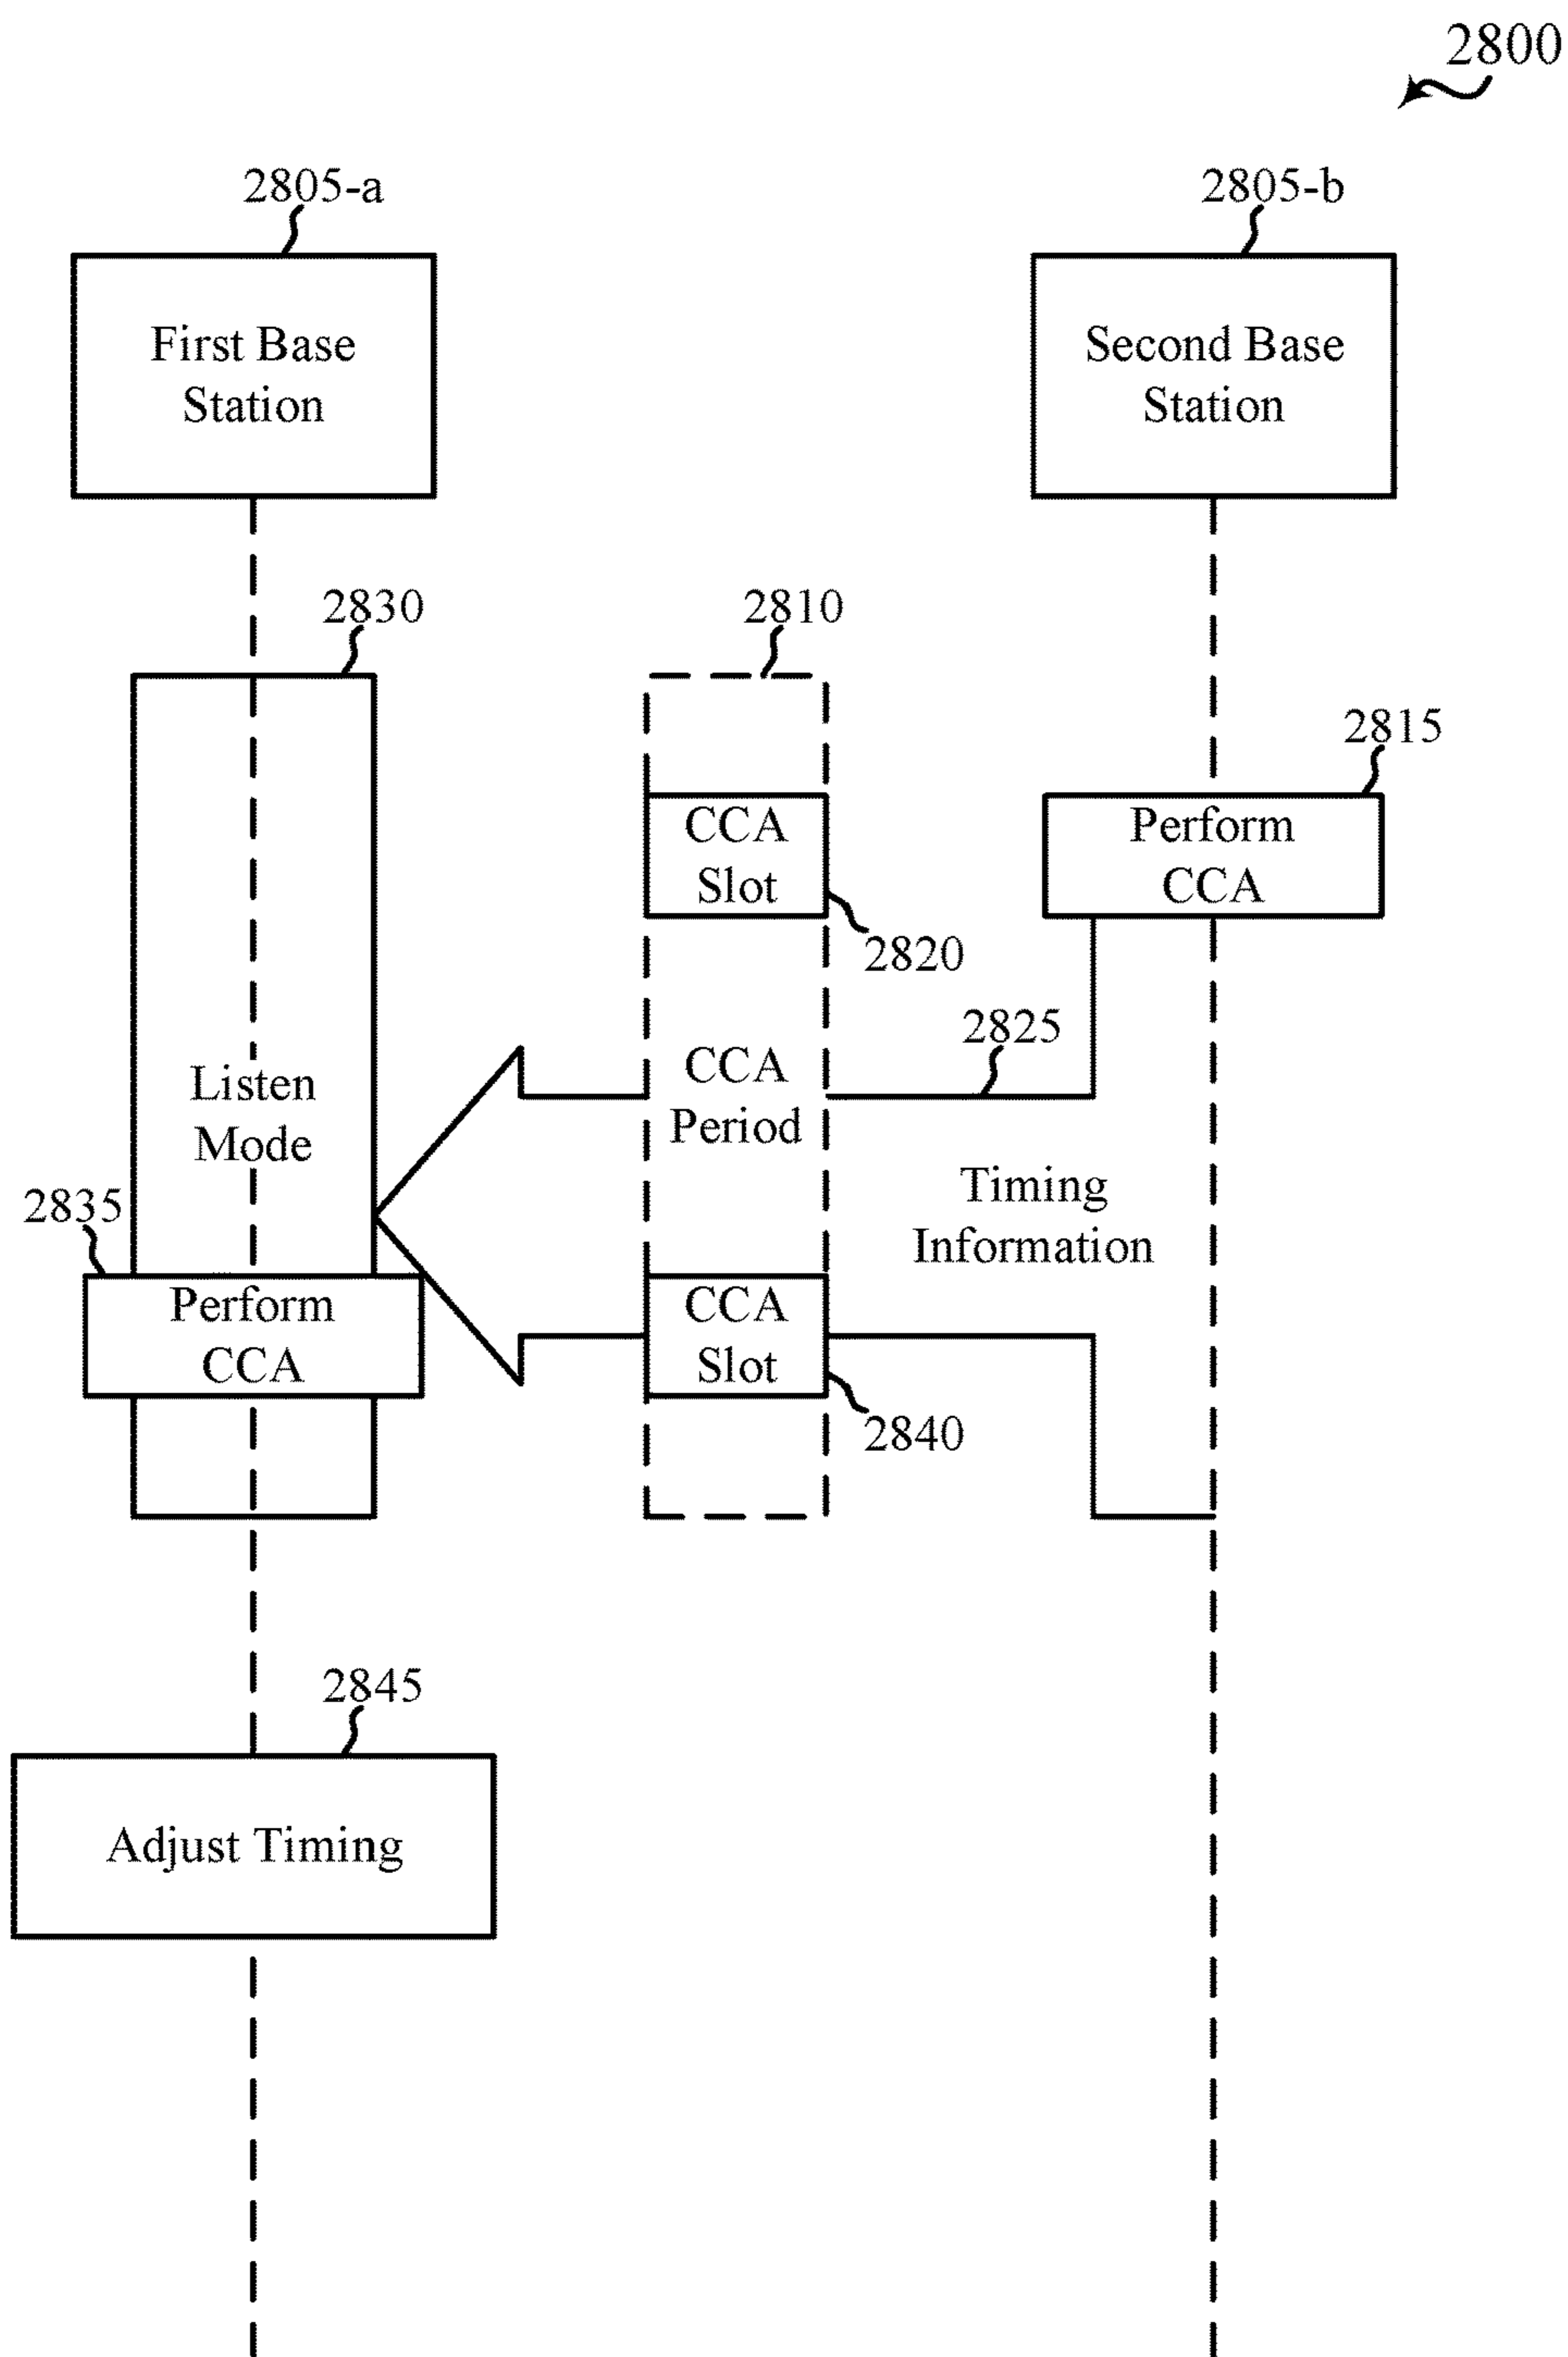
2800

2805-a

First Base Station

2805-b

Second Base Station

2830

2810

2815

CCA Slot

Perform CCA

2820

2825

Listen Mode

CCA Period

Timing Information

2835

Perform CCA

CCA Slot

2840

2845

Adjust Timing